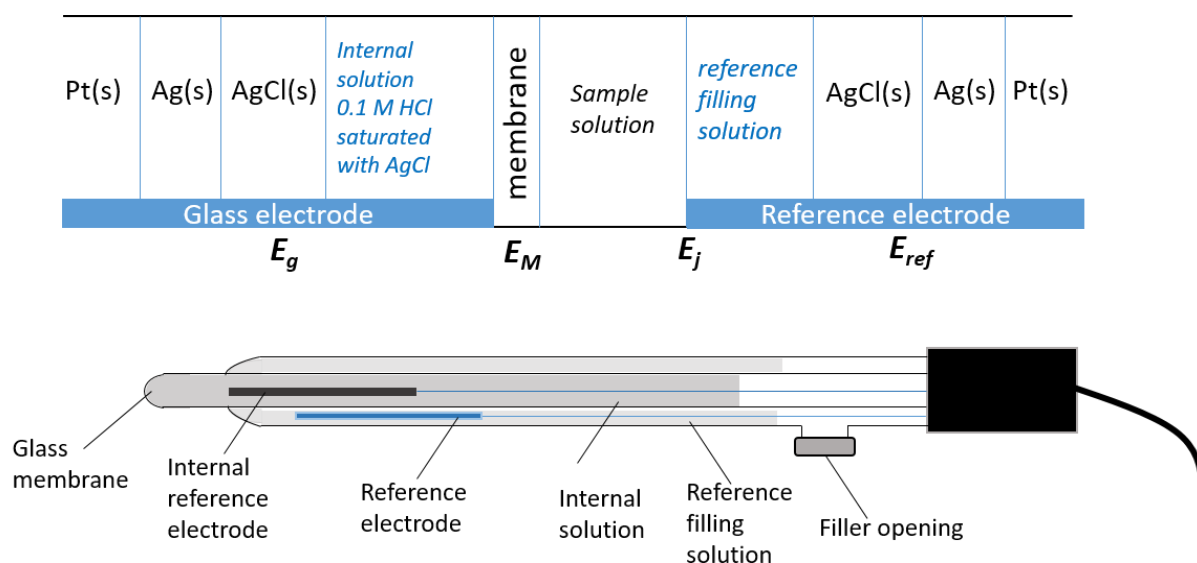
Pt(s) | Ag(s) | AgCl(s) | Internal solution 0.1 M HCl saturated with AgCl | membrane | Sample solution | reference filling solution | AgCl(s) | Ag(s) | Pt(s)

Glass electrode

Reference electrode

$E_g$ $E_M$ $E_j$ $E_{ref}$

Glass membrane

Internal reference electrode

Reference electrode

Internal solution

Reference filling solution

Filler opening